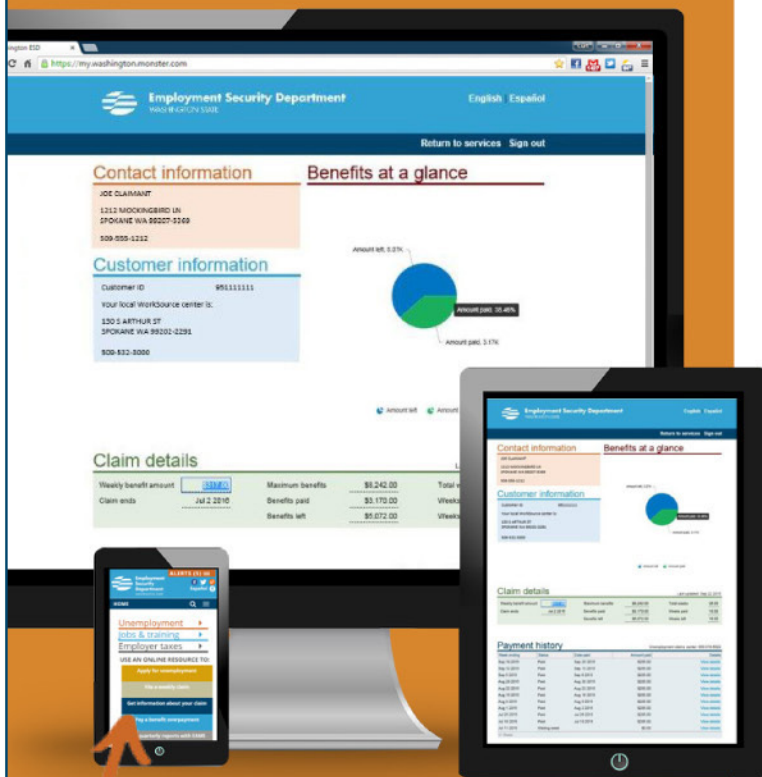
ington ESD

https://my.washington.monster.com

Employment Security Department
WASHINGTON STATE

English Español

Return to services Sign out

Contact information

JOE CLAIMANT

1212 MOCKINGBIRD LN
SPOKANE WA 99207-5263

509-555-1212

Customer information

Customer ID 951111111

Your local WorkSource center is:

130 S ARTHUR ST
SPOKANE WA 99202-2291

509-532-3000

Benefits at a glance

Amount left: 5.07K

Amount paid: 35.46%

Amount paid: 3.17K

Amount left Amount

Claim details

Weekly benefit amount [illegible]
Claim ends Jul 2 2016

Maximum benefits $8,242.00
Benefits paid $3,170.00
Benefits left $5,072.00

Total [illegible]
Weeks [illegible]
Weeks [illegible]

Employment Security Department

English Español

Return to services Sign out

Contact information

Benefits at a glance

Customer information

Claim details

Payment history

Employment Security Department

ALERTS (5) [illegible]

Español

HOME

Unemployment
Jobs & training
Employer taxes

USE AN ONLINE RESOURCE TO:

Apply for unemployment

File a weekly claim

Get information about your claim

Pay a benefit overpayment

quarterly reports with EAMS